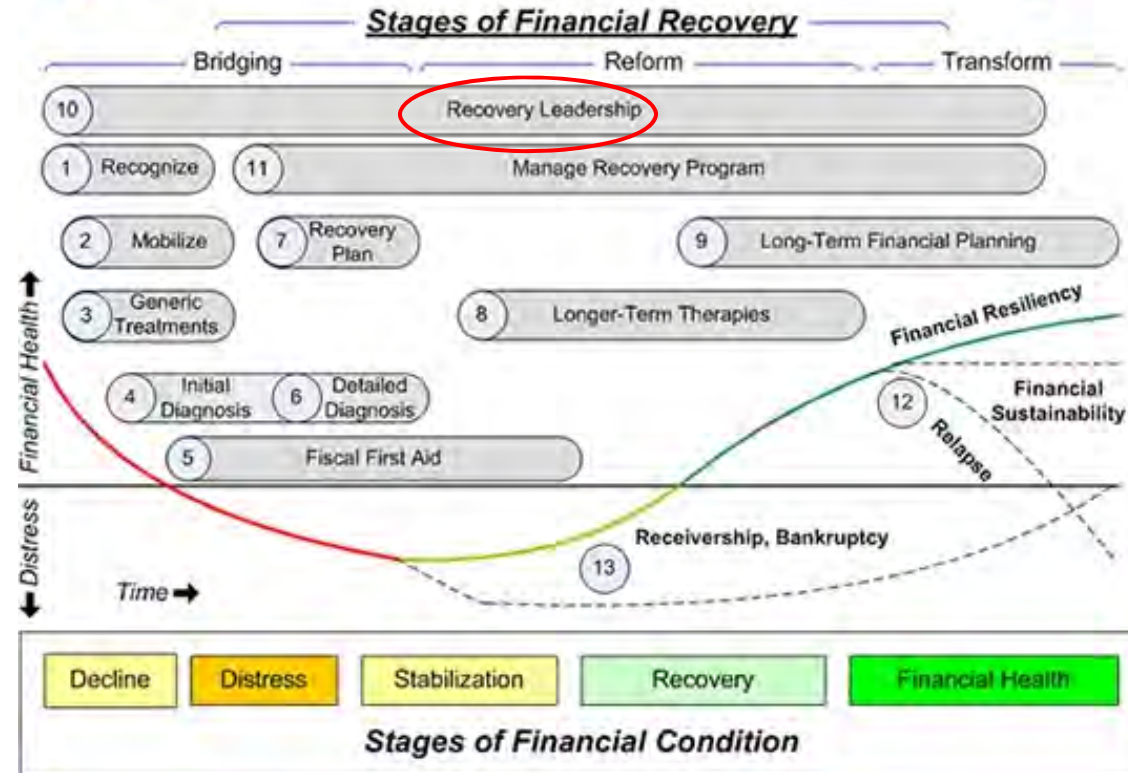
Stages of Financial Recovery

Bridging

Reform

Transform

10 Recovery Leadership

1 Recognize

11 Manage Recovery Program

2 Mobilize

7 Recovery Plan

9 Long-Term Financial Planning

3 Generic Treatments

8 Longer-Term Therapies

Financial Resiliency

4 Initial Diagnosis

6 Detailed Diagnosis

12

Financial Sustainability

Relapse

5 Fiscal First Aid

Financial Health

Distress

Receivership, Bankruptcy

13

Time

Decline

Distress

Stabilization

Recovery

Financial Health

Stages of Financial Condition